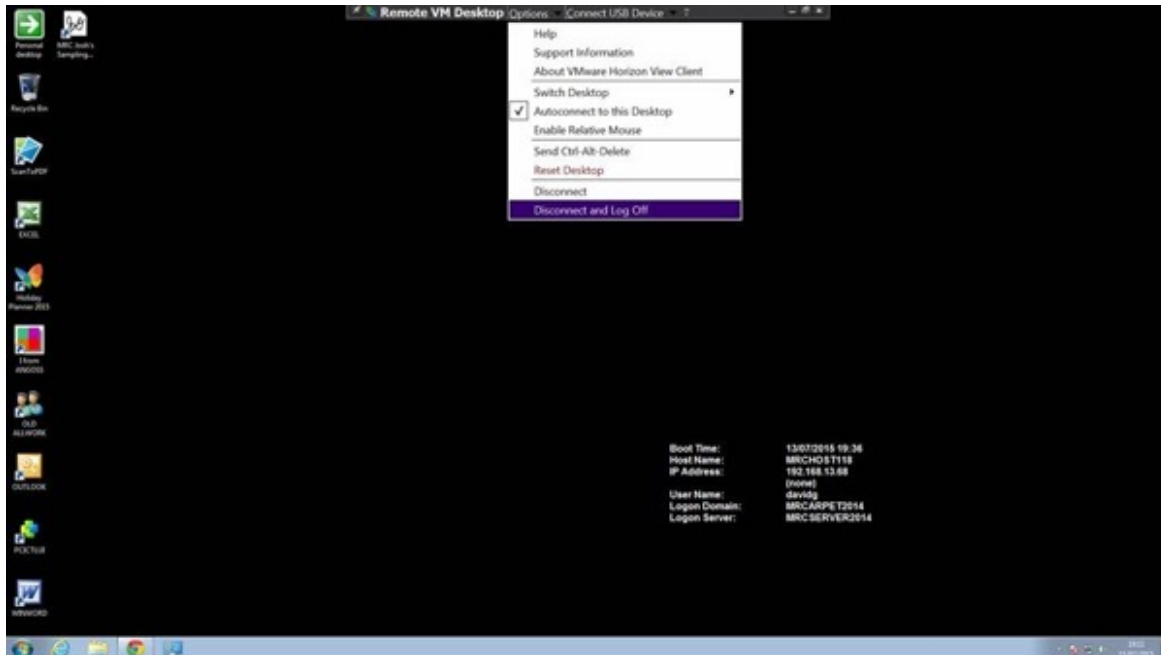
Personal desktop

MRC Josh's Sampling...

Recycle Bin

ScanToPDF

EXCEL

Holiday Planner 2015

I from ANGOSS

OLD ALLWORK

OUTLOOK

PCICTLUI

WINWORD

Remote VM Desktop Options Connect USB Device ?

Help
Support Information
About VMware Horizon View Client
Switch Desktop
✓ Autoconnect to this Desktop
Enable Relative Mouse
Send Ctrl-Alt-Delete
Reset Desktop
Disconnect
Disconnect and Log Off

| | |
|---|---|
| Boot Time: | 13/07/2015 19:36 |
| Host Name: | MRCHOST118 |
| IP Address: | 192.168.13.68 |
| | (none) |
| User Name: | davidg |
| Logon Domain: | MRCARPET2014 |
| Logon Server: | MRCSERVER2014 |